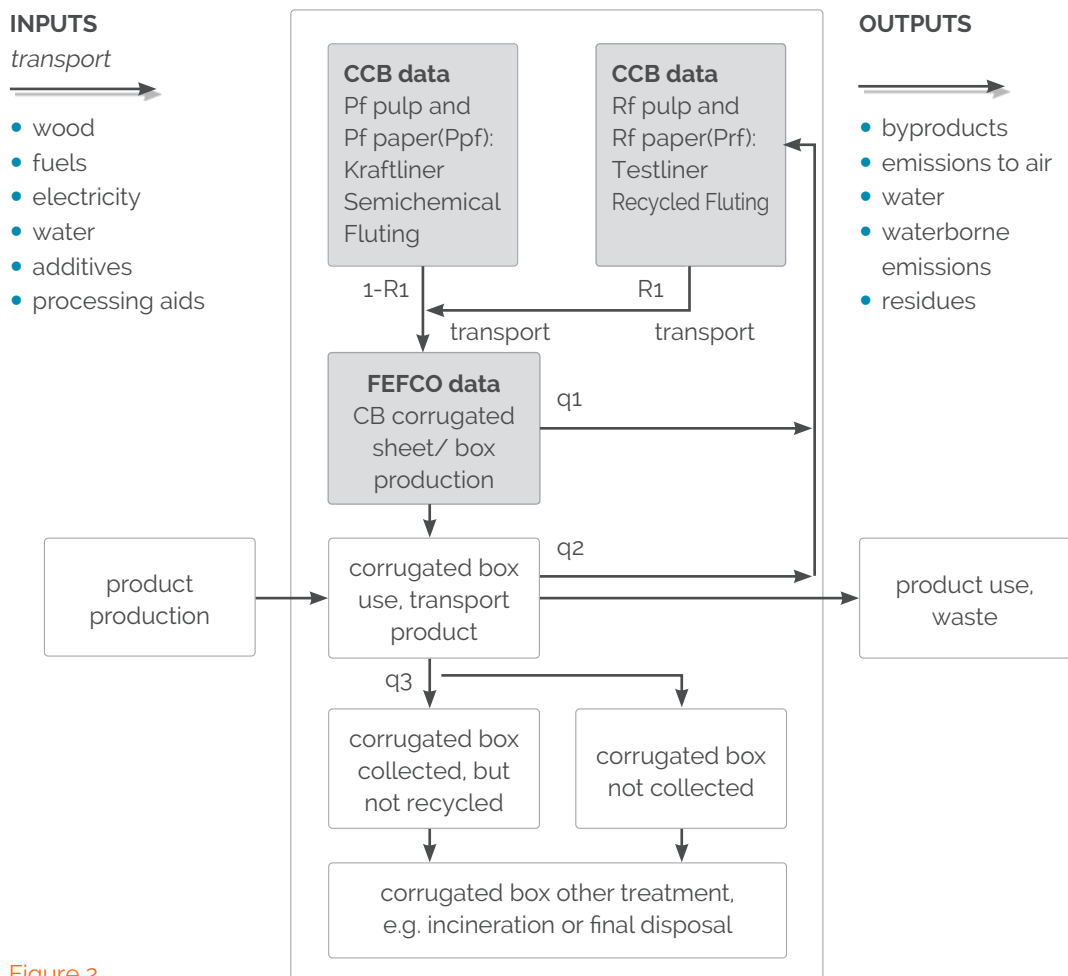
INPUTS
transport

- wood
- fuels
- electricity
- water
- additives
- processing aids

CCB data
Pf pulp and Pf paper(Ppf): Kraftliner Semichemical Fluting

CCB data
Rf pulp and Rf paper(Prf): Testliner Recycled Fluting

OUTPUTS

- byproducts
- emissions to air
- water
- waterborne emissions
- residues

1-R1

R1

transport

transport

FEFCO data
CB corrugated sheet/ box production

q1

q2

product production

corrugated box use, transport product

product use, waste

q3

corrugated box collected, but not recycled

corrugated box not collected

corrugated box other treatment, e.g. incineration or final disposal

Figure 3